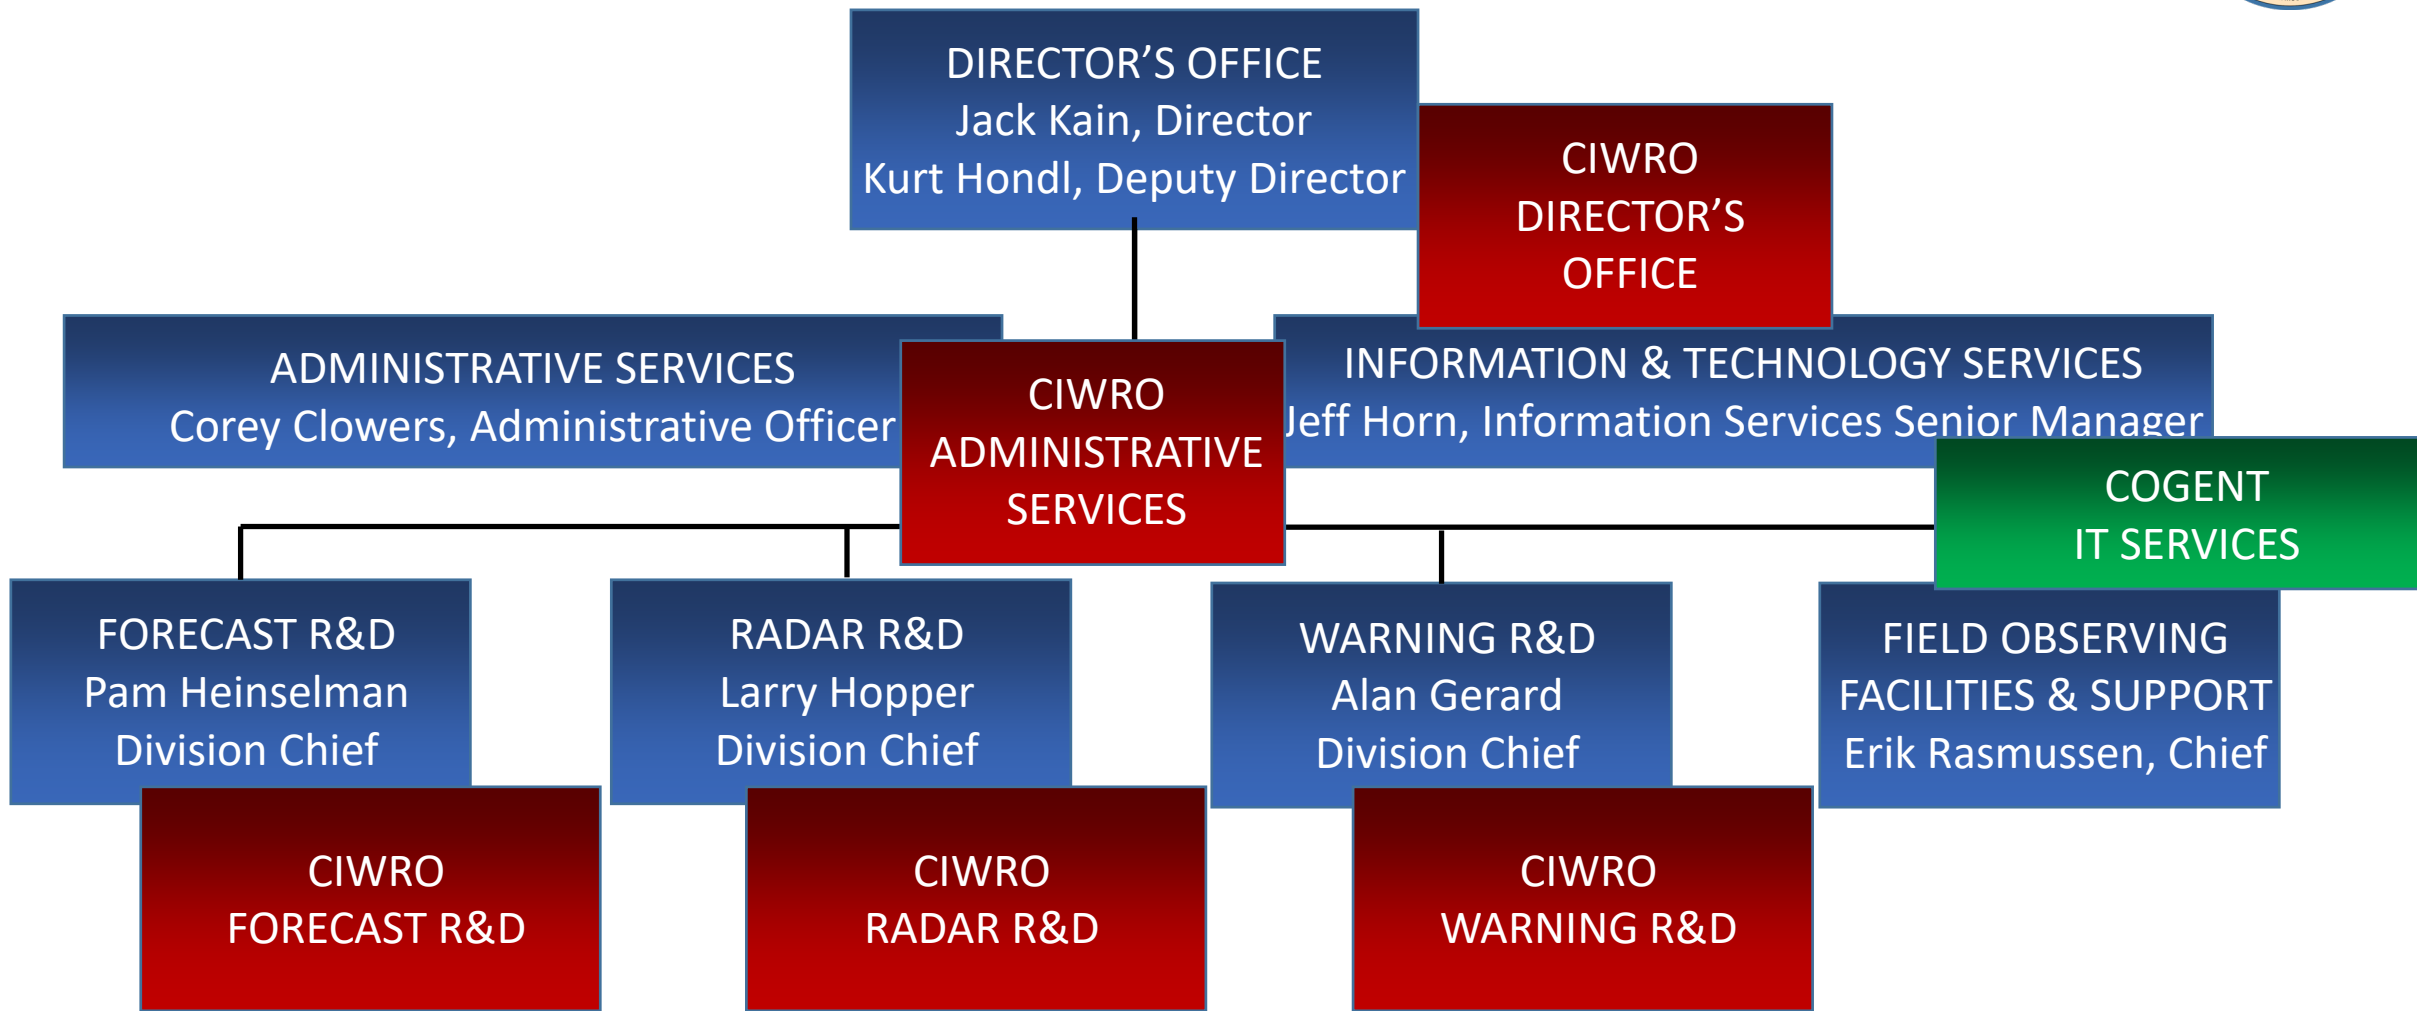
DIRECTOR'S OFFICE
Jack Kain, Director
Kurt Hondl, Deputy Director

CIWRO
DIRECTOR'S
OFFICE

ADMINISTRATIVE SERVICES
Corey Clowers, Administrative Officer

CIWRO
ADMINISTRATIVE
SERVICES

INFORMATION & TECHNOLOGY SERVICES
Jeff Horn, Information Services Senior Manager

COGENT
IT SERVICES

FORECAST R&D
Pam Heinselman
Division Chief

CIWRO
FORECAST R&D

RADAR R&D
Larry Hopper
Division Chief

CIWRO
RADAR R&D

WARNING R&D
Alan Gerard
Division Chief

CIWRO
WARNING R&D

FIELD OBSERVING
FACILITIES & SUPPORT
Erik Rasmussen, Chief